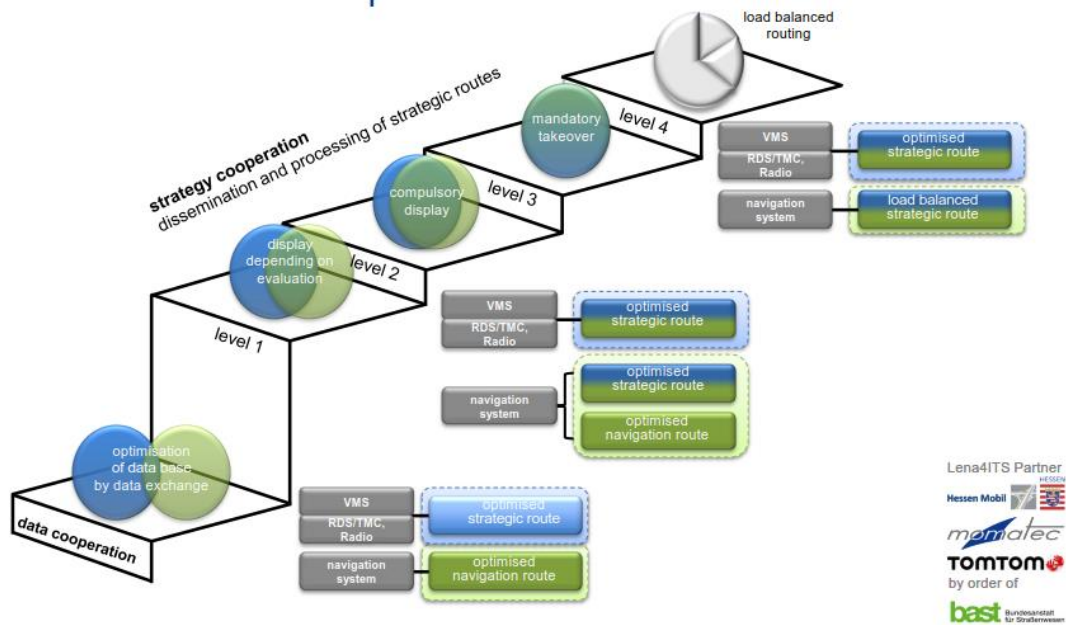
load balanced routing

strategy cooperation
dissemination and processing of strategic routes

mandatory takeover

level 4

VMS
RDS/TMC, Radio
optimised strategic route

navigation system
load balanced strategic route

compulsory display

level 3

display depending on evaluation

level 2

level 1

VMS
RDS/TMC, Radio
optimised strategic route

navigation system
optimised strategic route
optimised navigation route

optimisation of data base by data exchange

data cooperation

VMS
RDS/TMC, Radio
optimised strategic route

navigation system
optimised navigation route

Lena4ITS Partner
Hessen Mobil
HESSEN
momatec
TOMTOM
by order of
bast Bundesanstalt für Straßenwesen